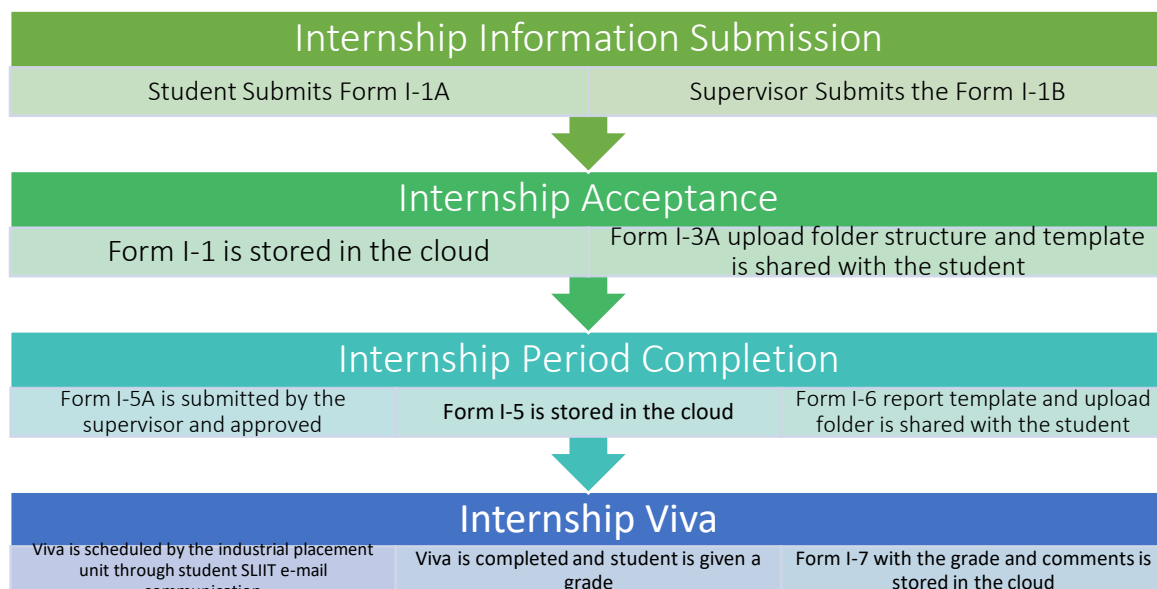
Internship Information Submission

Student Submits Form I-1A

Supervisor Submits the Form I-1B

Internship Acceptance

Form I-1 is stored in the cloud

Form I-3A upload folder structure and template is shared with the student

Internship Period Completion

Form I-5A is submitted by the supervisor and approved

Form I-5 is stored in the cloud

Form I-6 report template and upload folder is shared with the student

Internship Viva

Viva is scheduled by the industrial placement unit through student SLIIT e-mail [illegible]

Viva is completed and student is given a grade

Form I-7 with the grade and comments is stored in the cloud